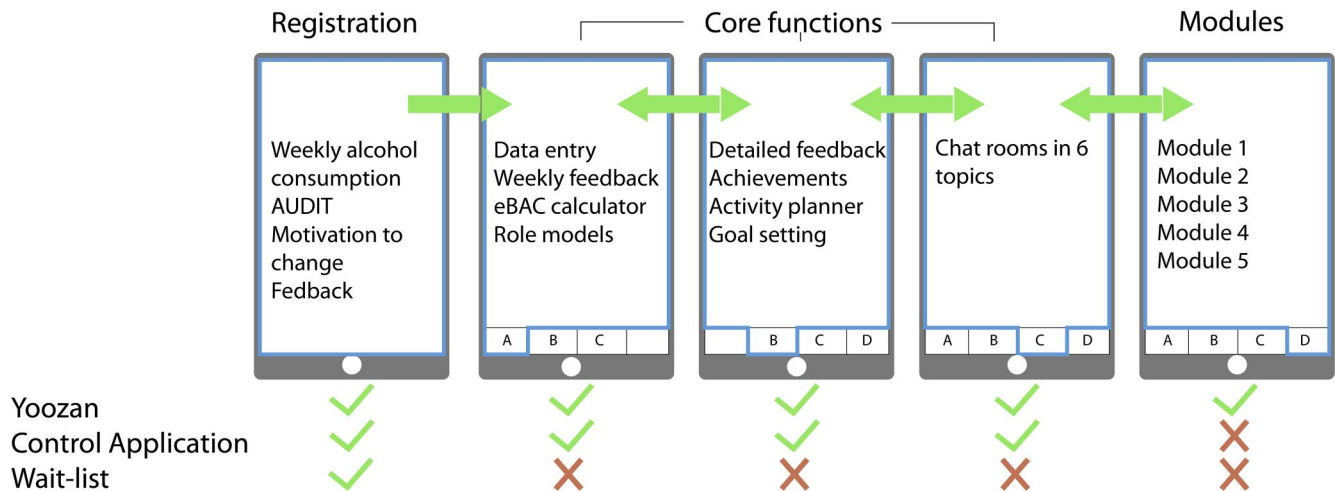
Registration

Core functions

Modules

Weekly alcohol consumption AUDIT Motivation to change Fedback

Data entry
Weekly feedback
eBAC calculator
Role models

A B C

Detailed feedback
Achievements
Activity planner
Goal setting

B C D

Chat rooms in 6 topics

A B C D

Module 1
Module 2
Module 3
Module 4
Module 5

A B C D

Yoozan
Control Application
Wait-list